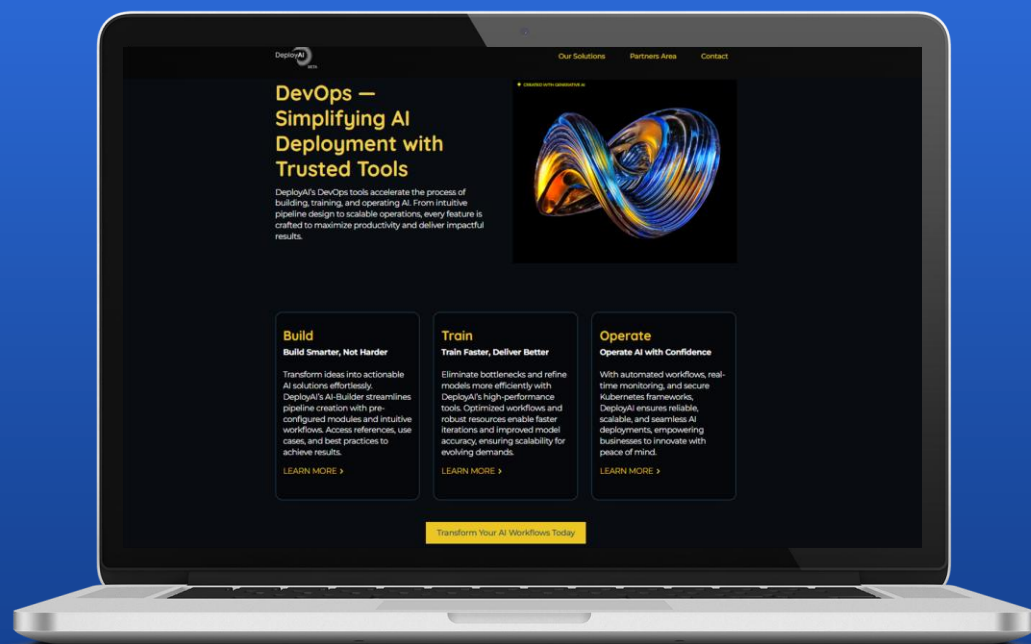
DeployAI BETA

Our Solutions Partners Area Contact

DevOps — Simplifying AI Deployment with Trusted Tools

DeployAI's DevOps tools accelerate the process of building, training, and operating AI. From intuitive pipeline design to scalable operations, every feature is crafted to maximize productivity and deliver impactful results.

CREATED WITH GENERATIVE AI

Build
Build Smarter, Not Harder

Transform ideas into actionable AI solutions effortlessly. DeployAI's AI-Builder streamlines pipeline creation with pre-configured modules and intuitive workflows. Access references, use cases, and best practices to achieve results.

LEARN MORE >

Train
Train Faster, Deliver Better

Eliminate bottlenecks and refine models more efficiently with DeployAI's high-performance tools. Optimized workflows and robust resources enable faster iterations and improved model accuracy, ensuring scalability for evolving demands.

LEARN MORE >

Operate
Operate AI with Confidence

With automated workflows, real-time monitoring, and secure Kubernetes frameworks, DeployAI ensures reliable, scalable, and seamless AI deployments, empowering businesses to innovate with peace of mind.

LEARN MORE >

Transform Your AI Workflows Today